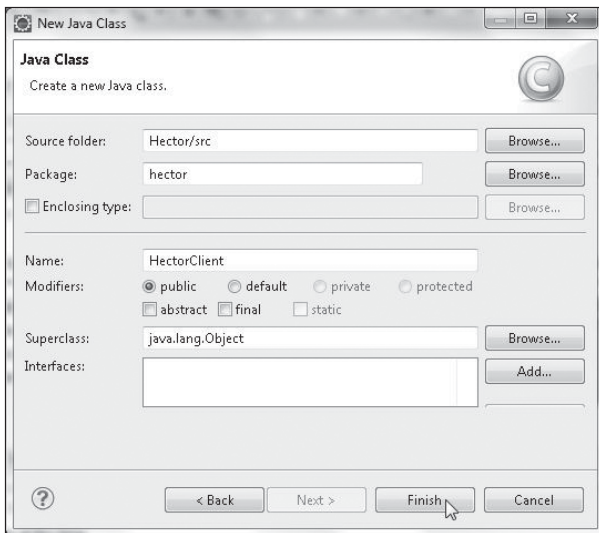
New Java Class

Java Class

Create a new Java class.

Source folder: Hector/src Browse...

Package: hector Browse...

Enclosing type: Browse...

Name: HectorClient

Modifiers: public default private protected

abstract final static

Superclass: java.lang.Object Browse...

Interfaces: Add...

< Back Next > Finish Cancel